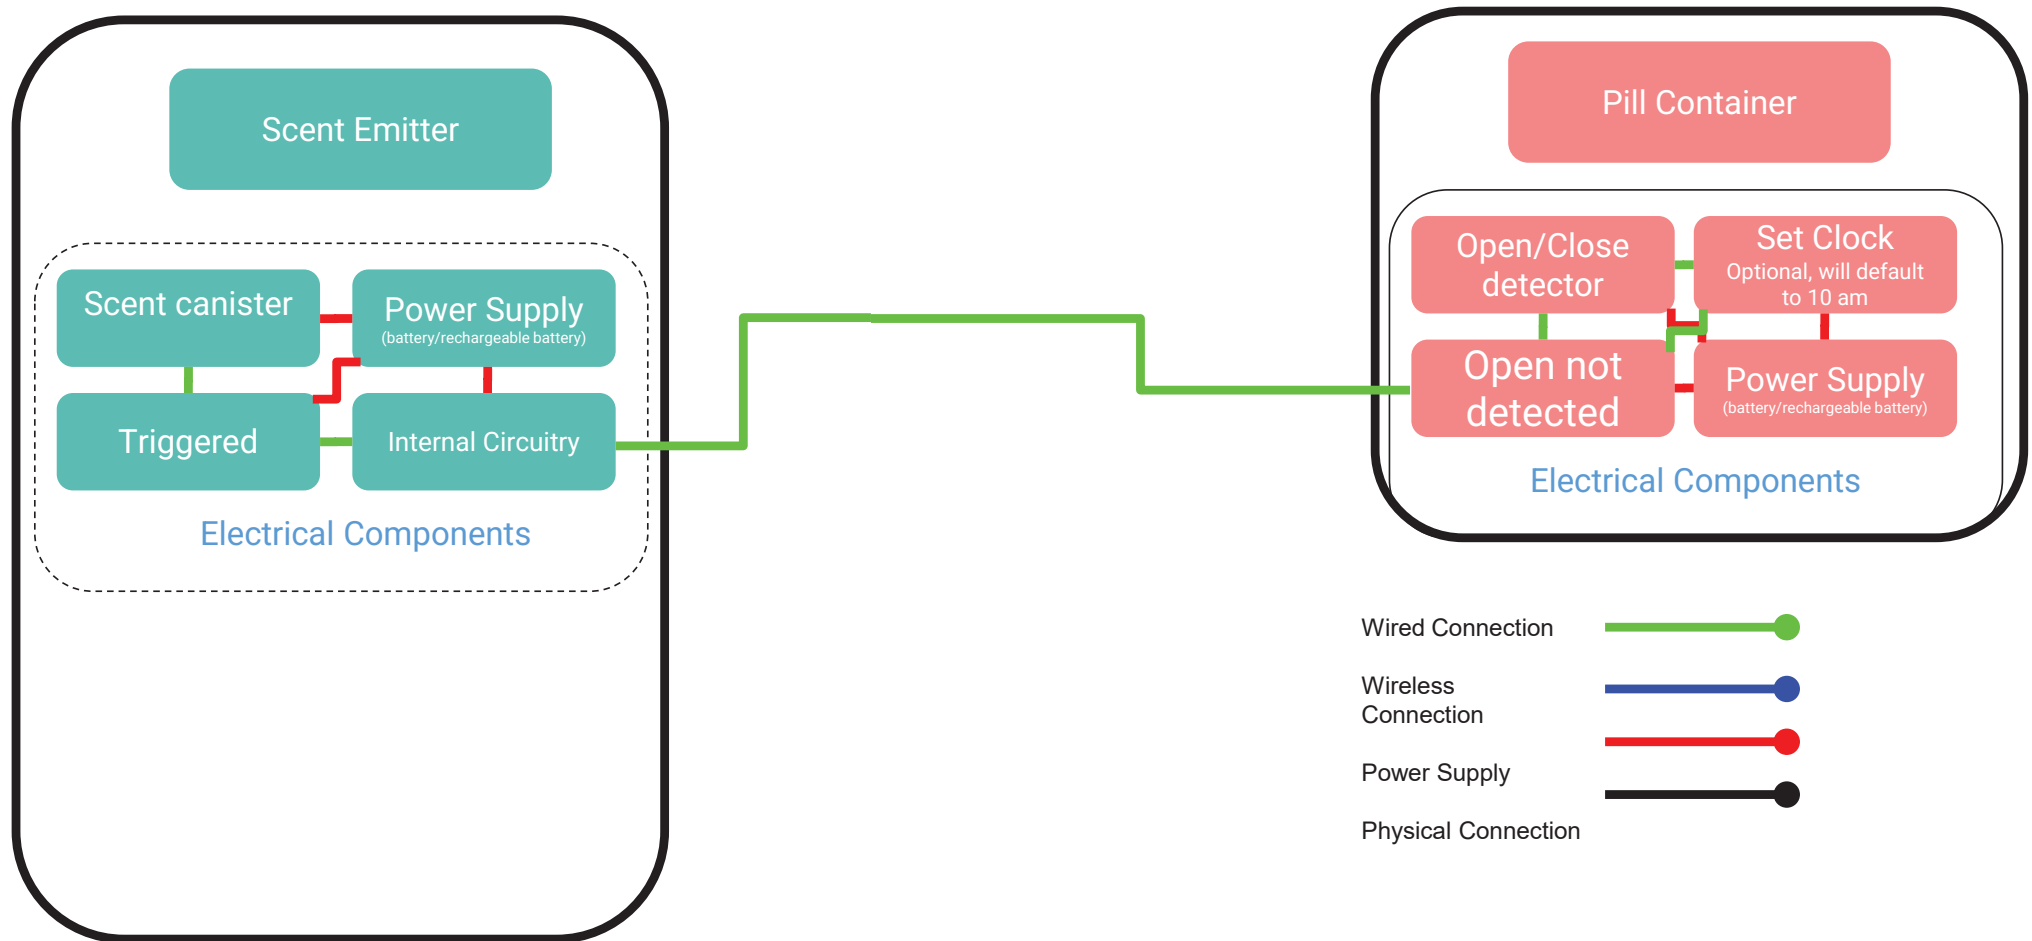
Scent Emitter

Scent canister

Power Supply
(battery/rechargeable battery)

Triggered

Internal Circuitry

Electrical Components

Pill Container

Open/Close detector

Set Clock
Optional, will default to 10 am

Open not detected

Power Supply
(battery/rechargeable battery)

Electrical Components

Wired Connection

Wireless Connection

Power Supply

Physical Connection